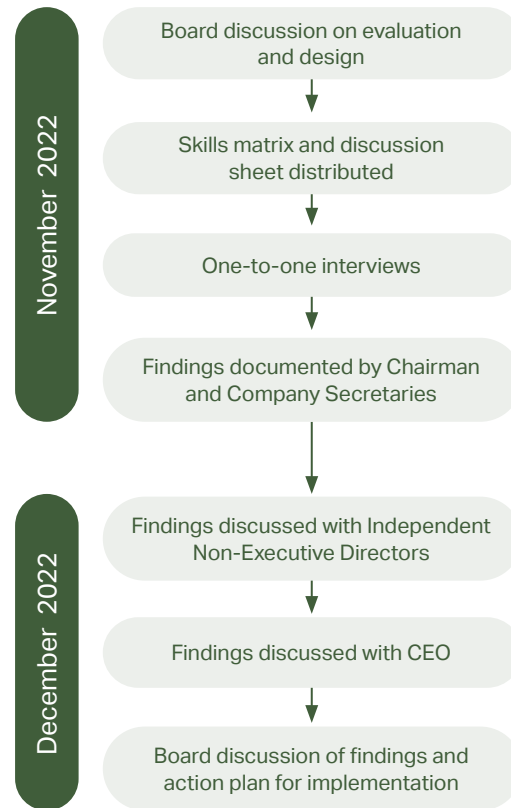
November 2022

Board discussion on evaluation and design

Skills matrix and discussion sheet distributed

One-to-one interviews

Findings documented by Chairman and Company Secretaries

December 2022

Findings discussed with Independent Non-Executive Directors

Findings discussed with CEO

Board discussion of findings and action plan for implementation